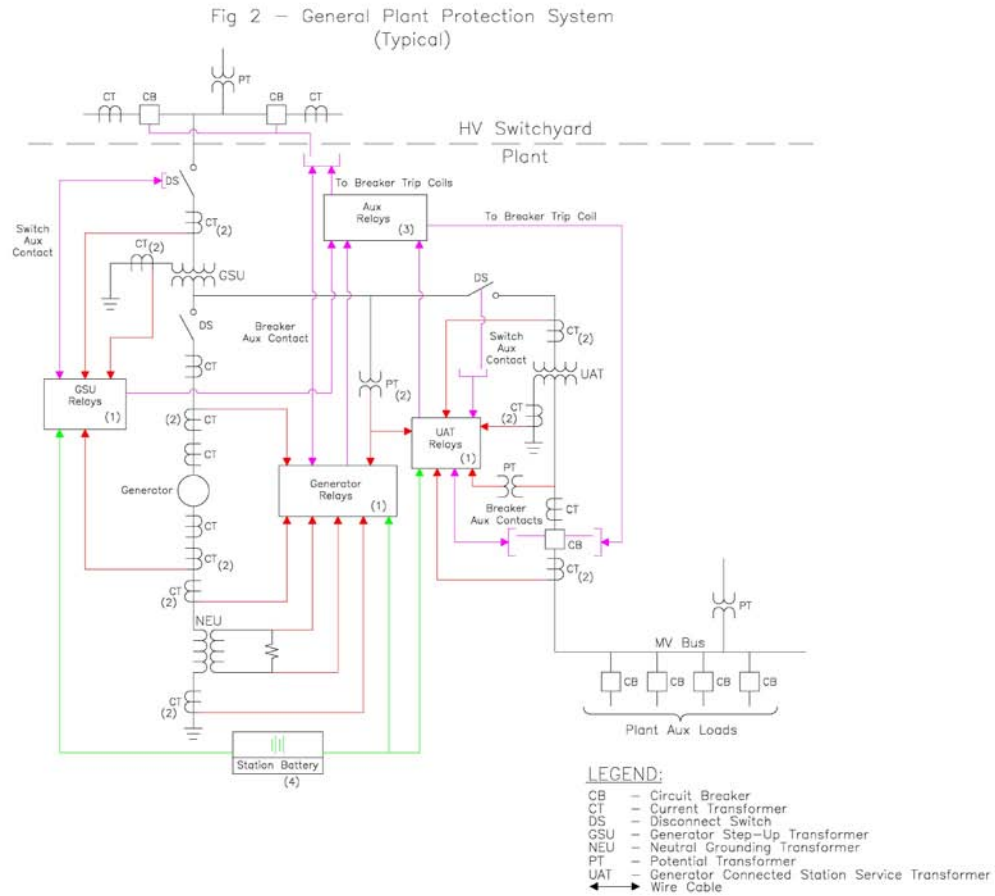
Fig 2 – General Plant Protection System
(Typical)

CT CB PT CB CT

HV Switchyard

Plant

DS

To Breaker Trip Coils

Aux Relays (3)

To Breaker Trip Coil

Switch Aux Contact

CT (2)

CT (2)

GSU

DS

DS

Breaker Aux Contact

CT (2)

Switch Aux Contact

UAT

CT

GSU Relays (1)

PT (2)

CT (2)

(2) CT

UAT Relays (1)

CT

Generator

Generator Relays (1)

PT

Breaker Aux Contacts

CT

CT

CB

CT (2)

CT (2)

CT (2)

PT

NEU

MV Bus

CB CB CB CB

CT (2)

Plant Aux Loads

Station Battery (4)

LEGEND:
CB – Circuit Breaker
CT – Current Transformer
DS – Disconnect Switch
GSU – Generator Step-Up Transformer
NEU – Neutral Grounding Transformer
PT – Potential Transformer
UAT – Generator Connected Station Service Transformer
Wire Cable